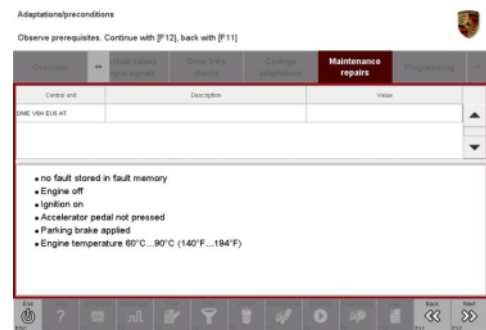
Adaptations/preconditions

Observe prerequisites. Continue with [F12], back with [F11]

Overview | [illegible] | Actual values input signals | Drive links checks | Codings adaptations | Maintenance repairs | Programming

| Control unit | Description | Value |
|---|---|---|
| DME V8H EU6 AT | | |

• no fault stored in fault memory
• Engine off
• Ignition on
• Accelerator pedal not pressed
• Parking brake applied
• Engine temperature 60°C...90°C (140°F...194°F)

End | Back | Next
F11 | F12